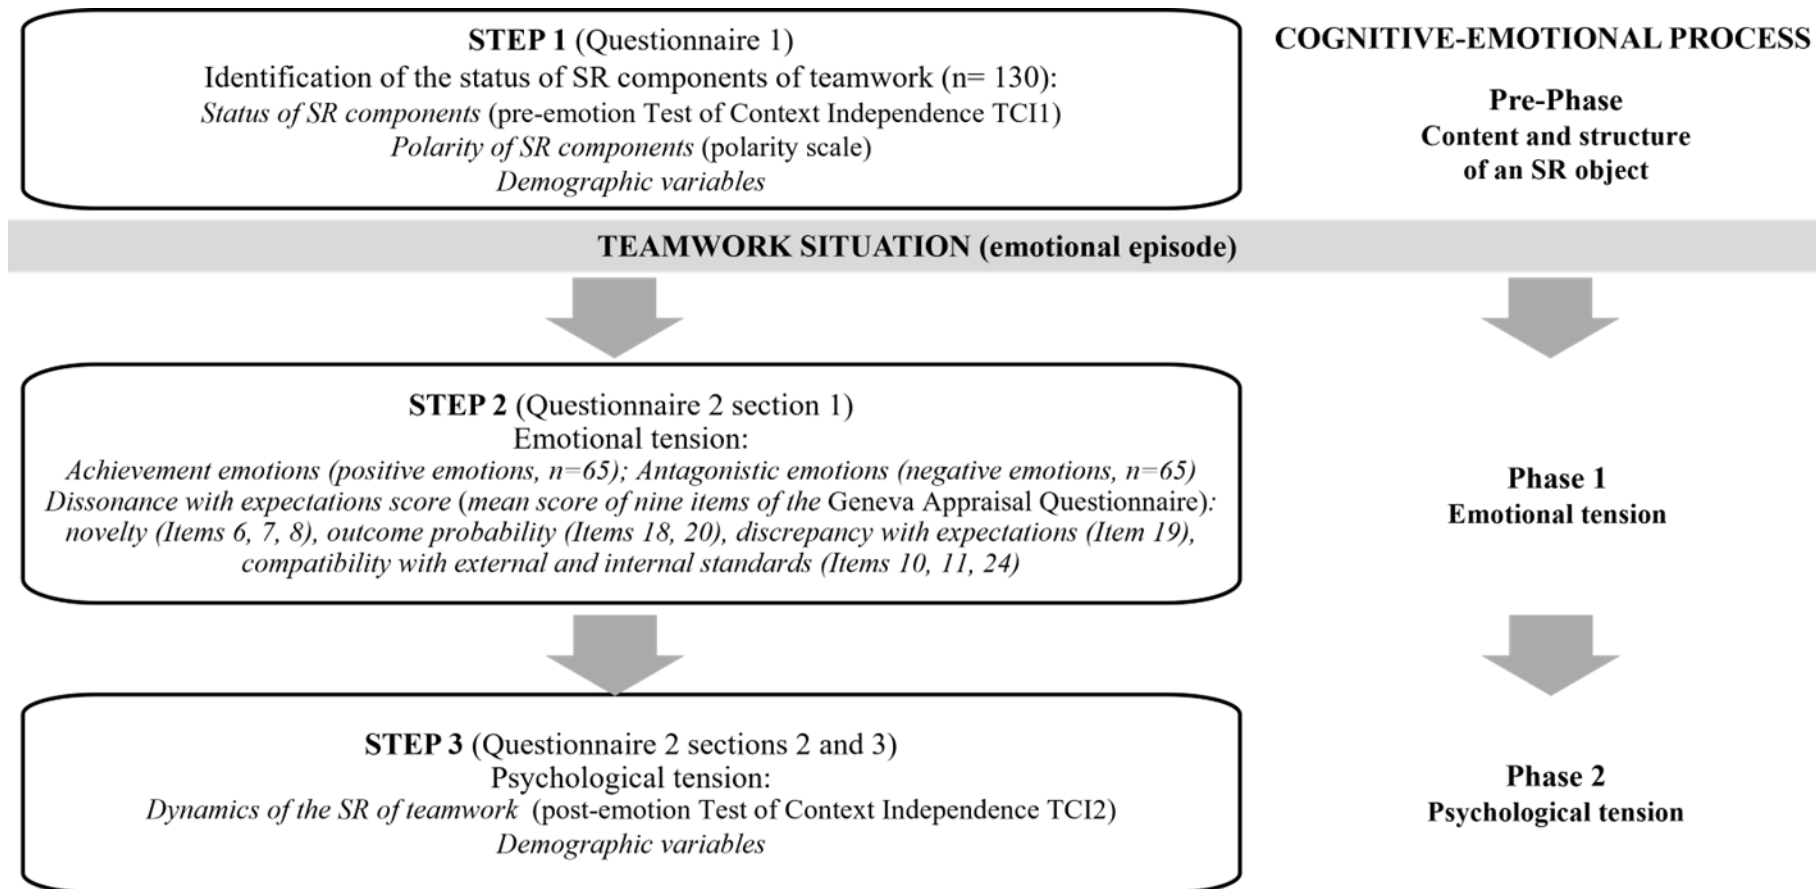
STEP 1 (Questionnaire 1)
Identification of the status of SR components of teamwork (n= 130):
Status of SR components (pre-emotion Test of Context Independence TCI1)
Polarity of SR components (polarity scale)
Demographic variables

COGNITIVE-EMOTIONAL PROCESS

Pre-Phase
Content and structure of an SR object

TEAMWORK SITUATION (emotional episode)

STEP 2 (Questionnaire 2 section 1)
Emotional tension:
Achievement emotions (positive emotions, n=65); Antagonistic emotions (negative emotions, n=65)
Dissonance with expectations score (mean score of nine items of the Geneva Appraisal Questionnaire): novelty (Items 6, 7, 8), outcome probability (Items 18, 20), discrepancy with expectations (Item 19), compatibility with external and internal standards (Items 10, 11, 24)

Phase 1
Emotional tension

STEP 3 (Questionnaire 2 sections 2 and 3)
Psychological tension:
Dynamics of the SR of teamwork (post-emotion Test of Context Independence TCI2)
Demographic variables

Phase 2
Psychological tension